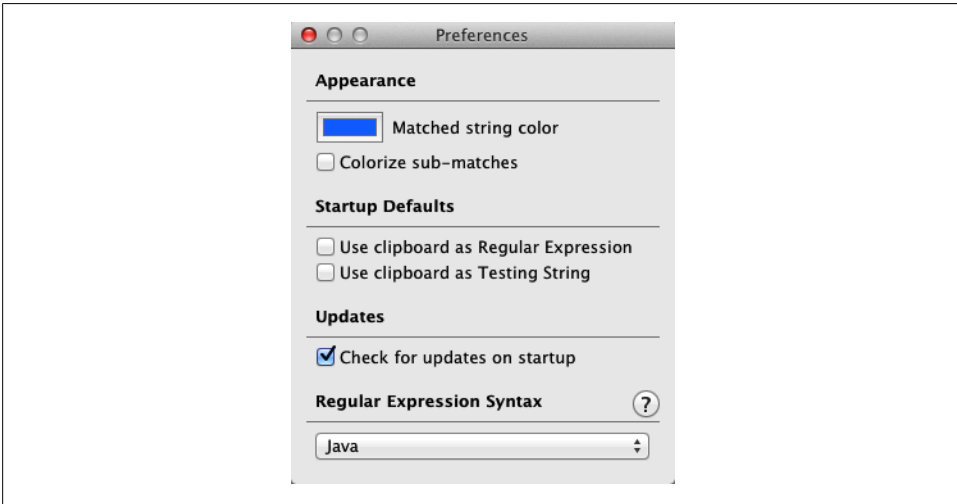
Preferences

Appearance

Matched string color

Colorize sub-matches

Startup Defaults

Use clipboard as Regular Expression

Use clipboard as Testing String

Updates

Check for updates on startup

Regular Expression Syntax

?

Java